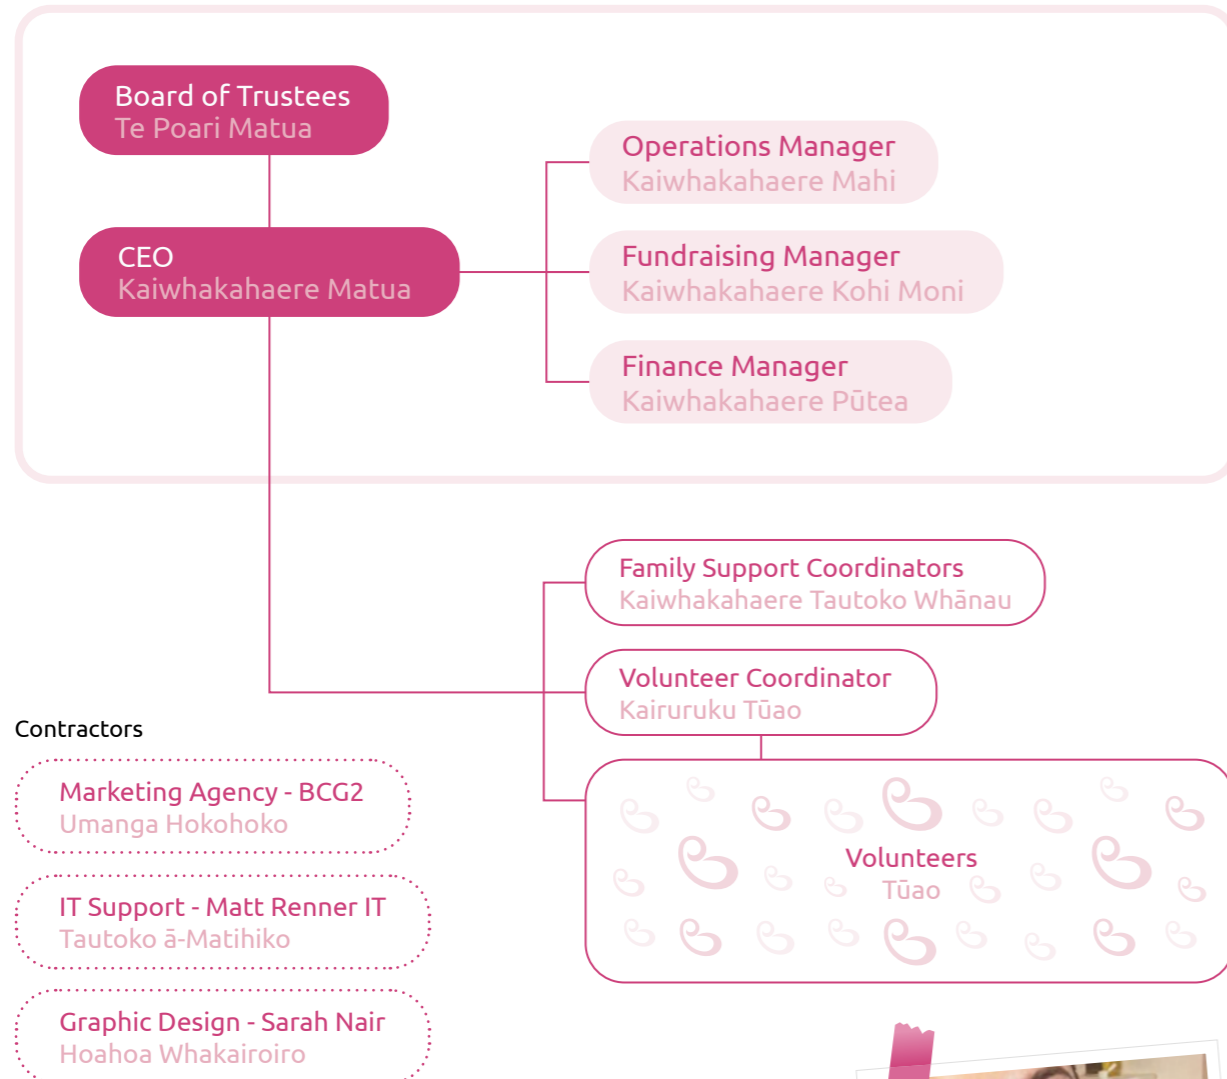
Board of Trustees
Te Poari Matua

CEO
Kaiwhakahaere Matua

Operations Manager
Kaiwhakahaere Mahi

Fundraising Manager
Kaiwhakahaere Kohi Moni

Finance Manager
Kaiwhakahaere Pūtea

Family Support Coordinators
Kaiwhakahaere Tautoko Whānau

Volunteer Coordinator
Kairuruku Tūao

Volunteers
Tūao

Contractors

Marketing Agency - BCG2
Umanga Hokohoko

IT Support - Matt Renner IT
Tautoko ā-Matihiko

Graphic Design - Sarah Nair
Hoahoa Whakairoiro